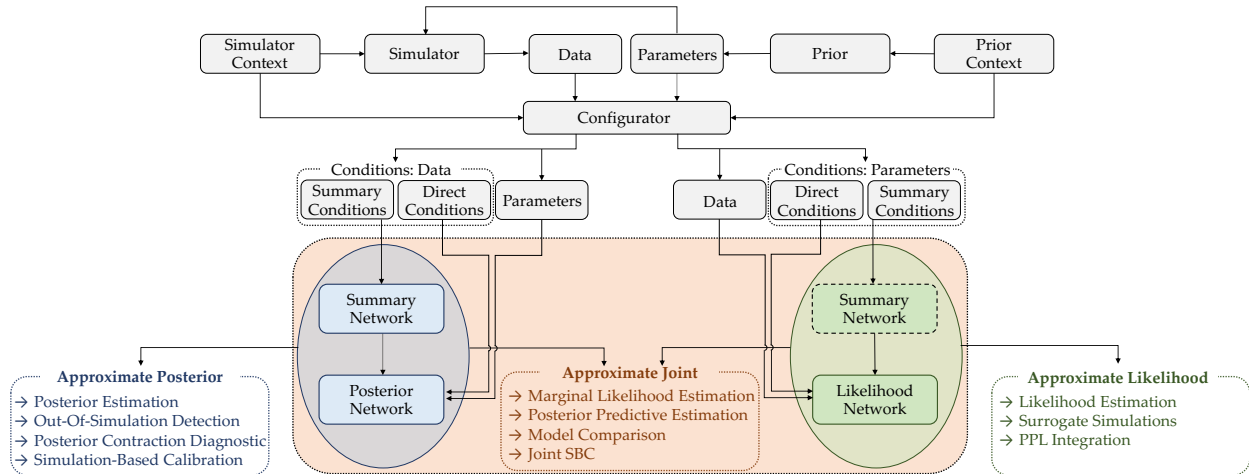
Simulator Context

Simulator

Data

Parameters

Prior

Prior Context

Configurator

Conditions: Data

Summary Conditions

Direct Conditions

Parameters

Data

Conditions: Parameters

Direct Conditions

Summary Conditions

Summary Network

Posterior Network

Summary Network

Likelihood Network

Approximate Posterior
→ Posterior Estimation
→ Out-Of-Simulation Detection
→ Posterior Contraction Diagnostic
→ Simulation-Based Calibration

Approximate Joint
→ Marginal Likelihood Estimation
→ Posterior Predictive Estimation
→ Model Comparison
→ Joint SBC

Approximate Likelihood
→ Likelihood Estimation
→ Surrogate Simulations
→ PPL Integration